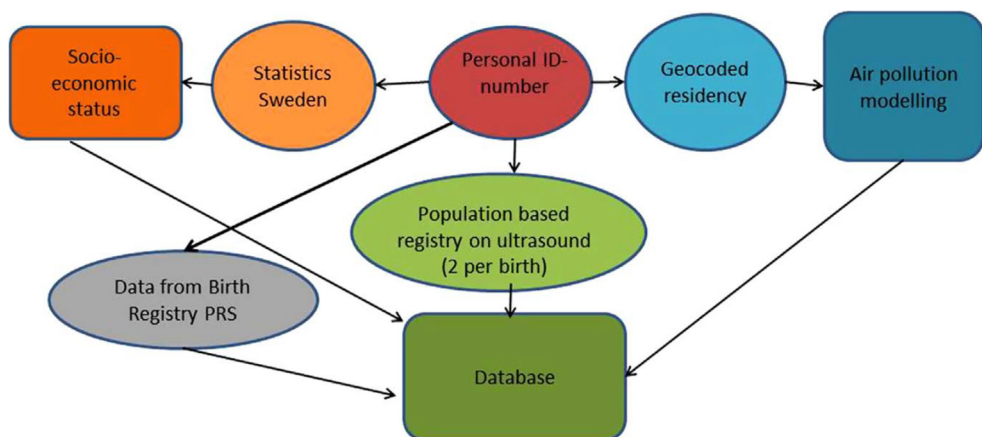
Socio-economic status

Statistics Sweden

Personal ID-number

Geocoded residency

Air pollution modelling

Population based registry on ultrasound (2 per birth)

Data from Birth Registry PRS

Database